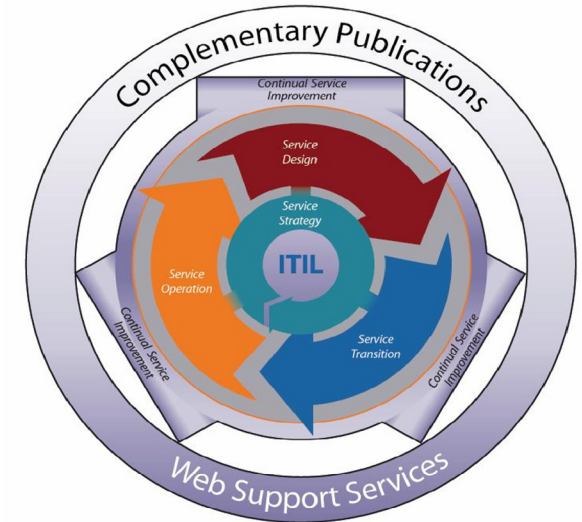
Complementary Publications

Continual Service Improvement

Service Design

Service Strategy

ITIL

Service Operation

Service Transition

Continual Service Improvement

Continual Service Improvement

Web Support Services